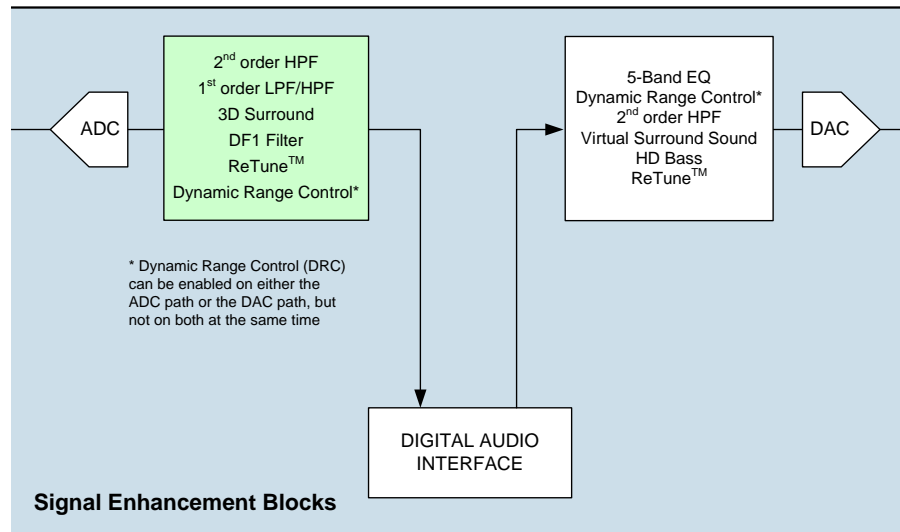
ADC

2$^{nd}$ order HPF
1$^{st}$ order LPF/HPF
3D Surround
DF1 Filter
ReTune$^{TM}$
Dynamic Range Control*

5-Band EQ
Dynamic Range Control*
2$^{nd}$ order HPF
Virtual Surround Sound
HD Bass
ReTune$^{TM}$

DAC

* Dynamic Range Control (DRC) can be enabled on either the ADC path or the DAC path, but not on both at the same time

DIGITAL AUDIO INTERFACE

Signal Enhancement Blocks